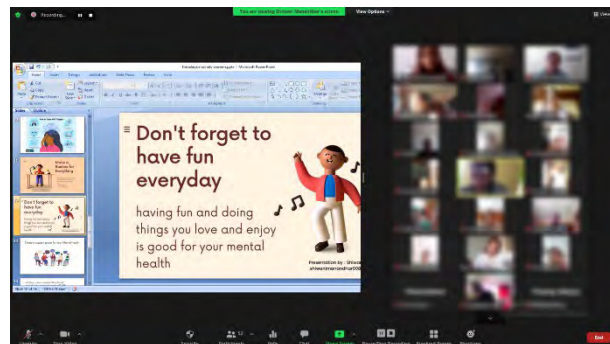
Recording...

You are viewing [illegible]'s screen

View Options

Don't forget to have fun everyday

having fun and doing things you love and enjoy is good for your mental health

Presentation by : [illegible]

Time is Relative for Everything

Don't forget to have fun everyday

End